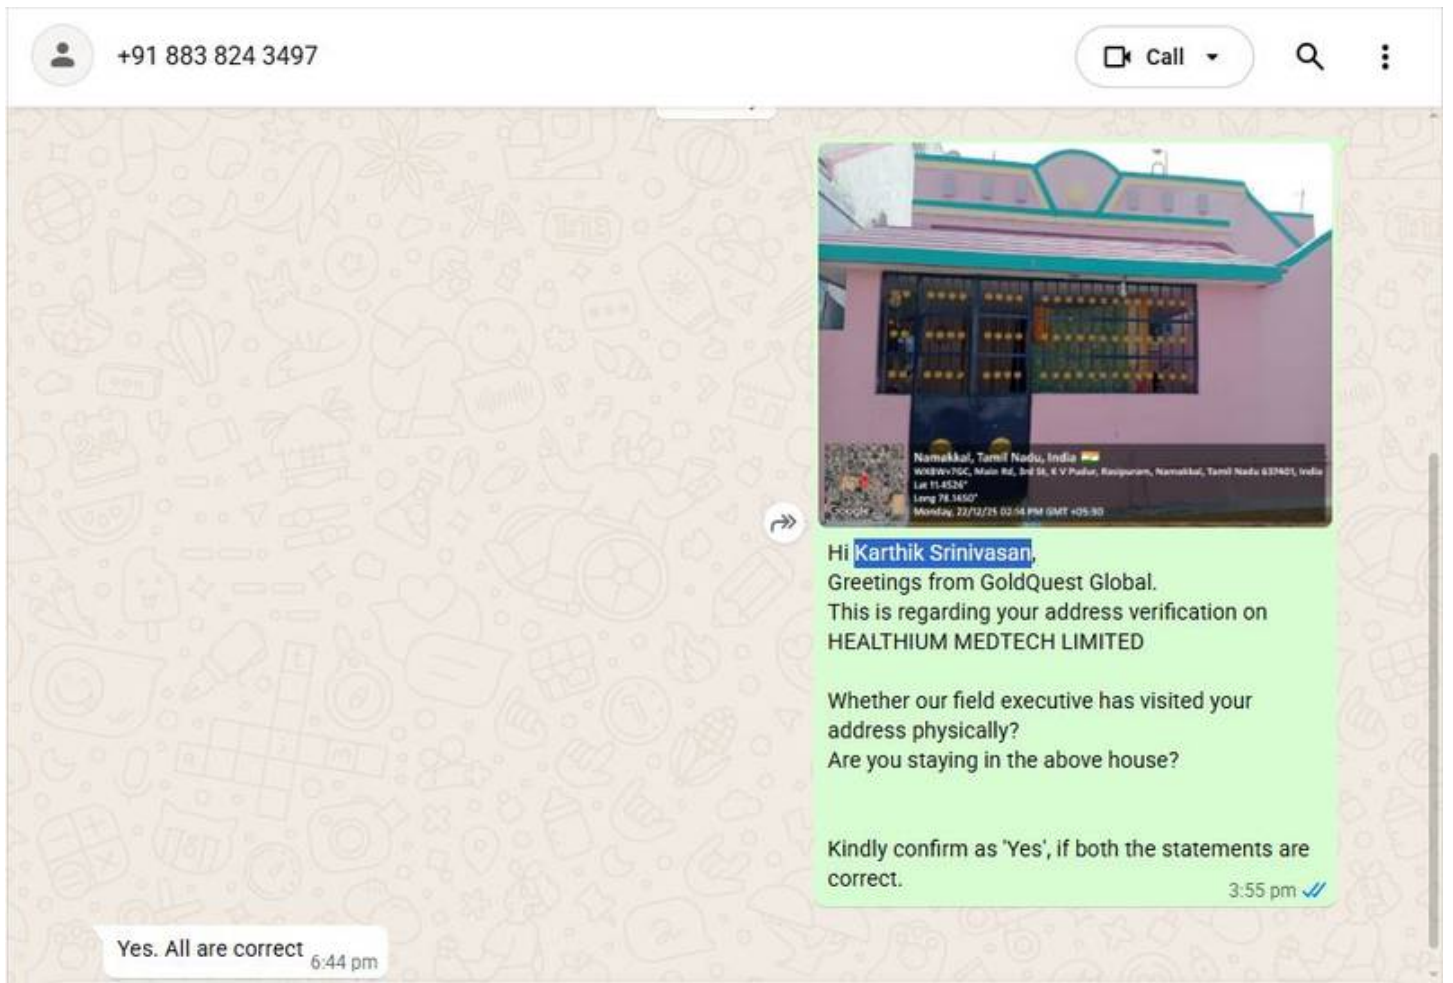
+91 883 824 3497

Call

Namakkal, Tamil Nadu, India
WX8WV7GC, Main Rd, 3rd St, K V Pudur, Rasipuram, Namakkal, Tamil Nadu 637401, India
Lat 11.4526°
Long 78.1650°
Monday, 22/12/25 02:14 PM GMT +05:30

Google

Hi Karthik Srinivasan,
Greetings from GoldQuest Global.
This is regarding your address verification on HEALTHIUM MEDTECH LIMITED

Whether our field executive has visited your address physically?
Are you staying in the above house?

Kindly confirm as 'Yes', if both the statements are correct.
3:55 pm

Yes. All are correct 6:44 pm